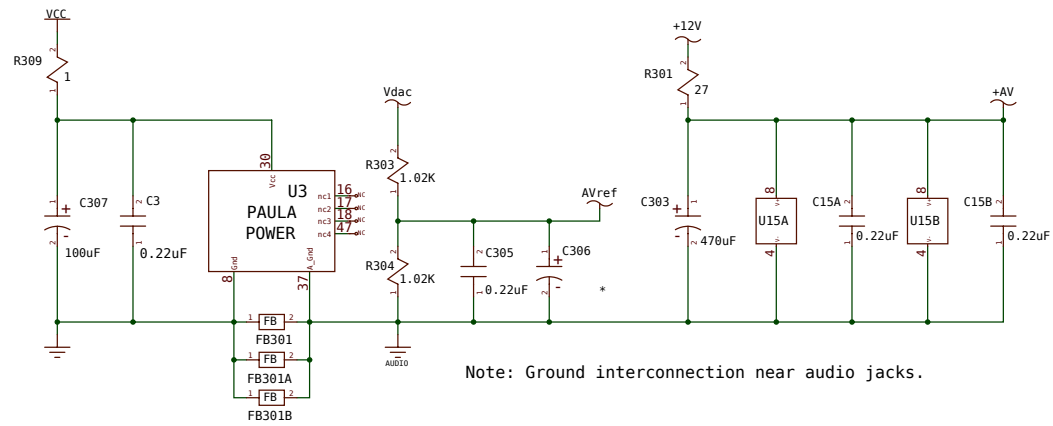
VCC

R309
2
1
1

+12V

R301
2
27
1

+AV

Vdac

R303
2
1.02K
1

AVref

30
Vcc
U3
PAULA
POWER
16 nc1 NC
17 nc2 NC
18 nc3 NC
47 nc4 NC
Gnd
A_Gnd
8
37

C307
+
1
-
2
100uF

C3
2
1
0.22uF

R304
2
1.02K
1

C305
2
1
0.22uF

C306
+
-
*

C303
+
1
-
2
470uF

8
U15A
4

C15A
2
1
0.22uF

8
U15B
4

C15B
2
1
0.22uF

1 FB 2
FB301
1 FB 2
FB301A
1 FB 2
FB301B

AUDIO

Note: Ground interconnection near audio jacks.